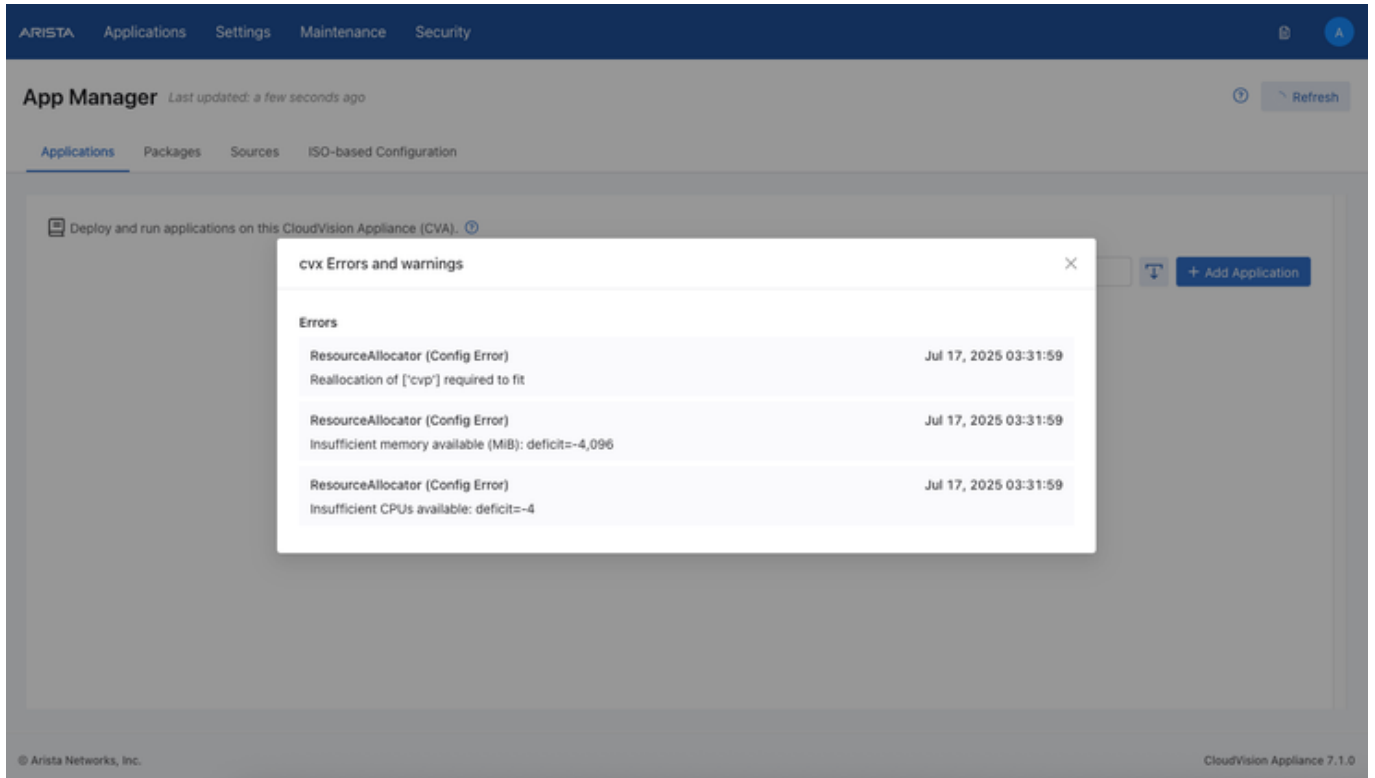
ARISTA Applications Settings Maintenance Security

A

App Manager Last updated: a few seconds ago

Refresh

Applications Packages Sources ISO-based Configuration

Deploy and run applications on this CloudVision Appliance (CVA).

+ Add Application

cvx Errors and warnings

Errors

ResourceAllocator (Config Error) Jul 17, 2025 03:31:59
Reallocation of ['cvp'] required to fit

ResourceAllocator (Config Error) Jul 17, 2025 03:31:59
Insufficient memory available (MiB): deficit=-4,096

ResourceAllocator (Config Error) Jul 17, 2025 03:31:59
Insufficient CPUs available: deficit=-4

© Arista Networks, Inc.

CloudVision Appliance 7.1.0